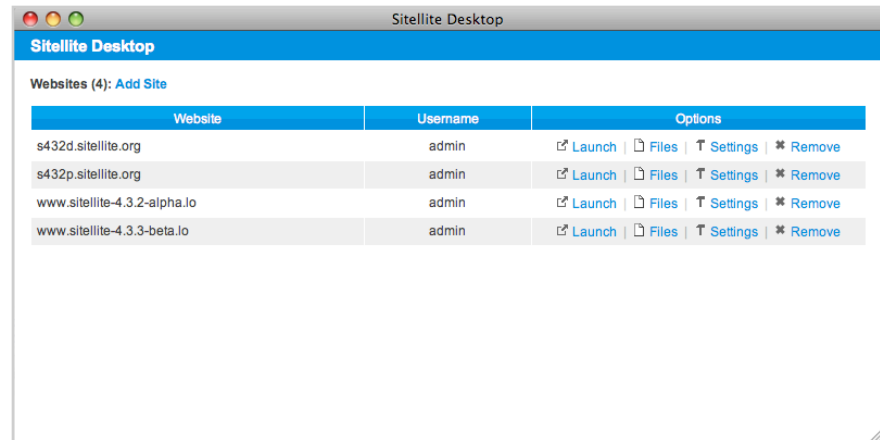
Sitellite Desktop

Sitellite Desktop

Websites (4): Add Site

| Website | Username | Options |
|---|---|---|
| s432d.sitellite.org | admin | Launch \| Files \| Settings \| Remove |
| s432p.sitellite.org | admin | Launch \| Files \| Settings \| Remove |
| www.sitellite-4.3.2-alpha.lo | admin | Launch \| Files \| Settings \| Remove |
| www.sitellite-4.3.3-beta.lo | admin | Launch \| Files \| Settings \| Remove |